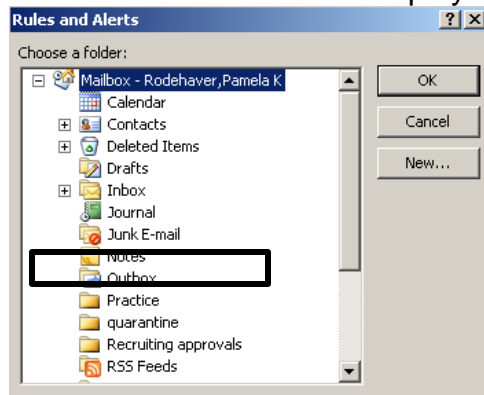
Rules and Alerts

Choose a folder:

Mailbox - Rodehaver,Pamela K
Calendar
Contacts
Deleted Items
Drafts
Inbox
Journal
Junk E-mail
Notes
Outbox
Practice
quarantine
Recruiting approvals
RSS Feeds

OK
Cancel
New...